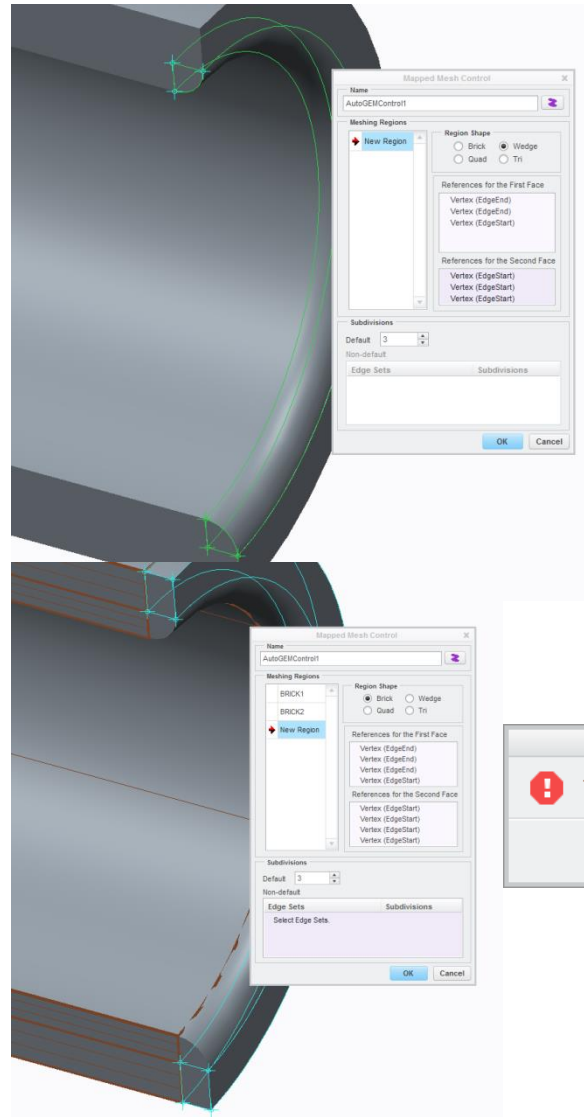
Mapped Mesh Control

Name

AutoGEMControl1

Meshing Regions

New Region

Region Shape

Brick

Wedge

Quad

Tri

References for the First Face

Vertex (EdgeEnd)

Vertex (EdgeEnd)

Vertex (EdgeStart)

References for the Second Face

Vertex (EdgeStart)

Vertex (EdgeStart)

Vertex (EdgeStart)

Subdivisions

Default 3

Non-default

| Edge Sets | Subdivisions |
|---|---|

OK Cancel

Mapped Mesh Control

Name

AutoGEMControl1

Meshing Regions

BRICK1

BRICK2

New Region

Region Shape

Brick

Wedge

Quad

Tri

References for the First Face

Vertex (EdgeEnd)

Vertex (EdgeEnd)

Vertex (EdgeEnd)

Vertex (EdgeStart)

References for the Second Face

Vertex (EdgeStart)

Vertex (EdgeStart)

Vertex (EdgeStart)

Vertex (EdgeStart)

Subdivisions

Default 3

Non-default

| Edge Sets | Subdivisions |
|---|---|
| Select Edge Sets. | |

OK Cancel